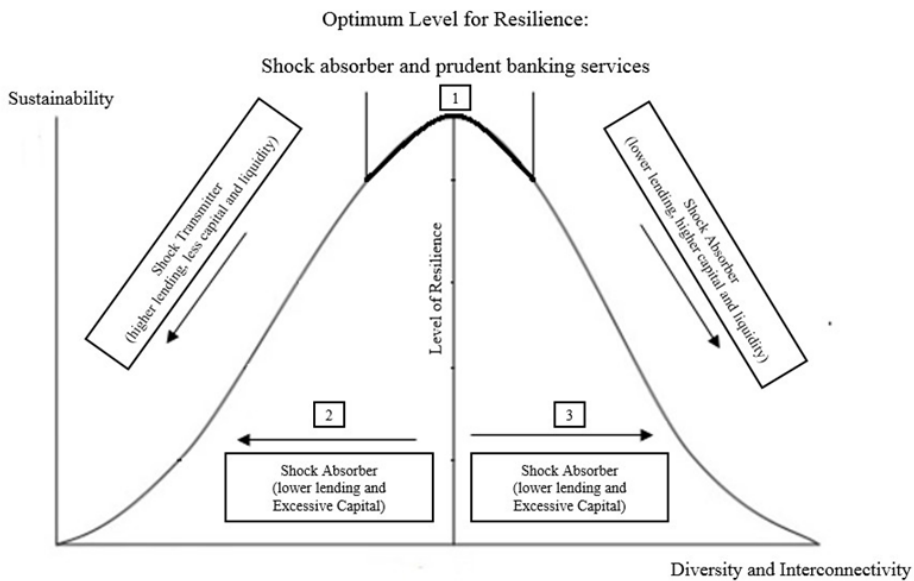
Optimum Level for Resilience:

Shock absorber and prudent banking services

Sustainability

1

Shock Transmitter
(higher lending, less capital and liquidity)

Level of Resilience

Shock Absorber
(lower lending, higher capital and liquidity)

2

3

Shock Absorber
(lower lending and Excessive Capital)

Shock Absorber
(lower lending and Excessive Capital)

Diversity and Interconnectivity